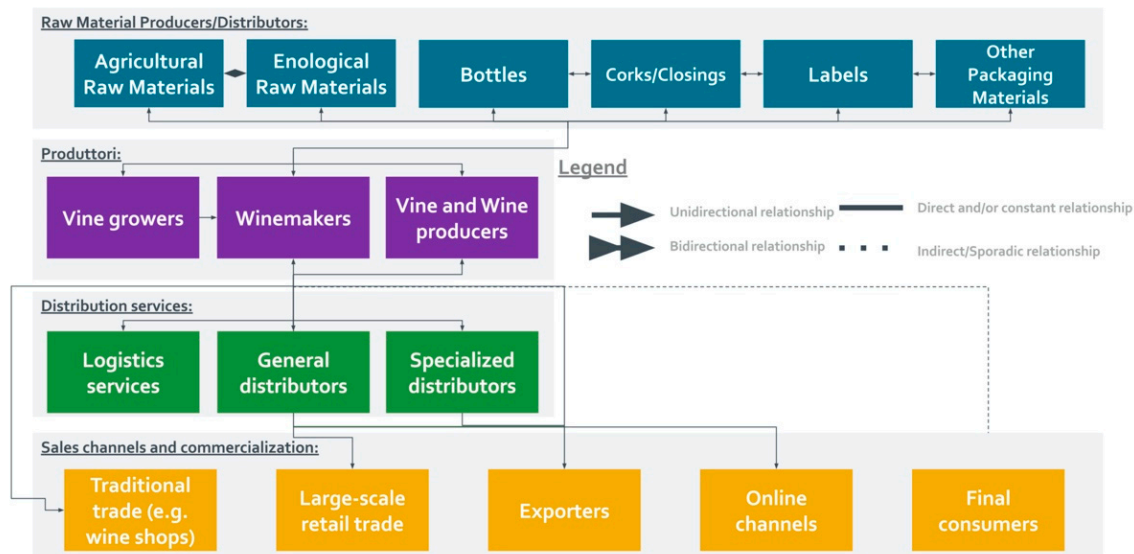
Raw Material Producers/Distributors:

Agricultural Raw Materials

Enological Raw Materials

Bottles

Corks/Closings

Labels

Other Packaging Materials

Produttori:

Vine growers

Winemakers

Vine and Wine producers

Legend

Unidirectional relationship

Bidirectional relationship

Direct and/or constant relationship

Indirect/Sporadic relationship

Distribution services:

Logistics services

General distributors

Specialized distributors

Sales channels and commercialization:

Traditional trade (e.g. wine shops)

Large-scale retail trade

Exporters

Online channels

Final consumers